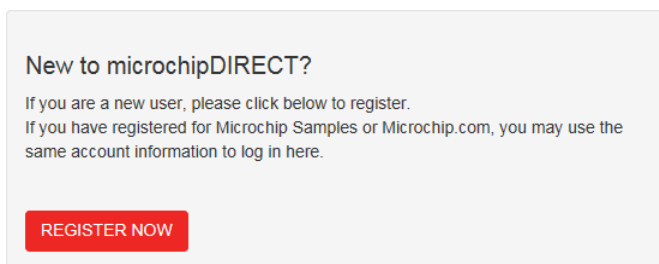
New to microchipDIRECT?

If you are a new user, please click below to register.
If you have registered for Microchip Samples or Microchip.com, you may use the same account information to log in here.

REGISTER NOW